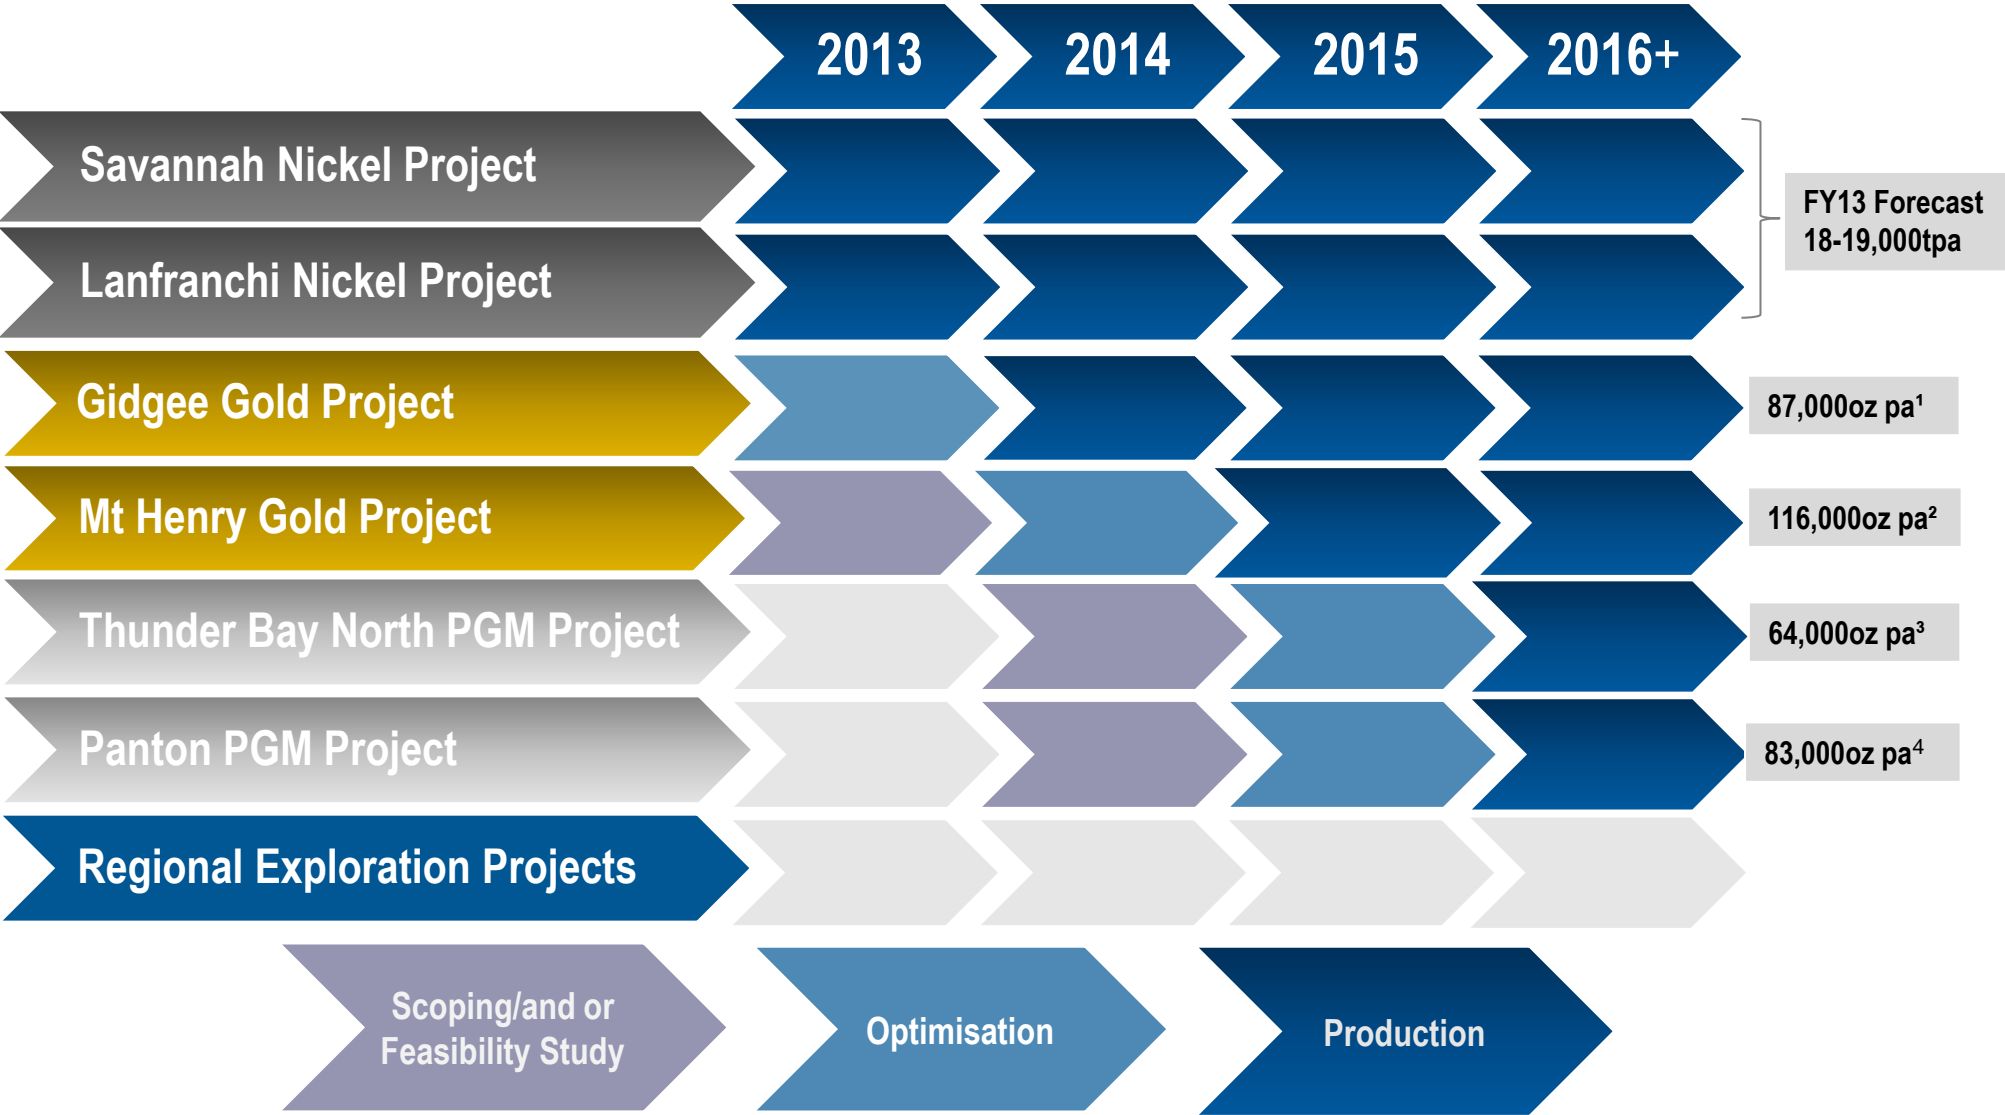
2013
2014
2015
2016+

Savannah Nickel Project
Lanfranchi Nickel Project
FY13 Forecast 18-19,000tpa

Gidgee Gold Project
87,000oz pa$^1$

Mt Henry Gold Project
116,000oz pa$^2$

Thunder Bay North PGM Project
64,000oz pa$^3$

Panton PGM Project
83,000oz pa$^4$

Regional Exploration Projects

Scoping/and or Feasibility Study
Optimisation
Production